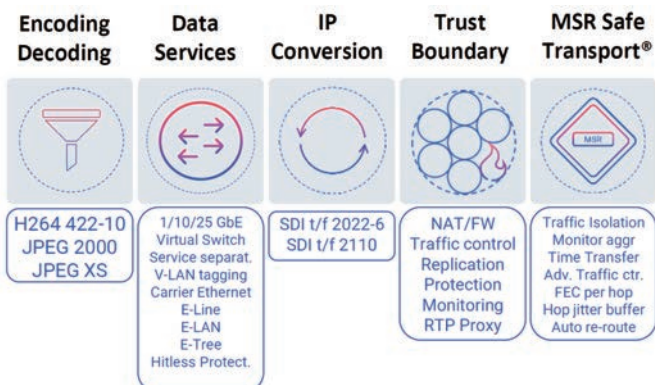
Encoding Decoding

H264 422-10
JPEG 2000
JPEG XS

Data Services

1/10/25 GbE
Virtual Switch
Service separat.
V-LAN tagging
Carrier Ethernet
E-Line
E-LAN
E-Tree
Hitless Protect.

IP Conversion

SDI t/f 2022-6
SDI t/f 2110

Trust Boundary

NAT/FW
Traffic control
Replication
Protection
Monitoring
RTP Proxy

MSR Safe Transport®

MSR

Traffic Isolation
Monitor aggr
Time Transfer
Adv. Traffic ctr.
FEC per hop
Hop jitter buffer
Auto re-route